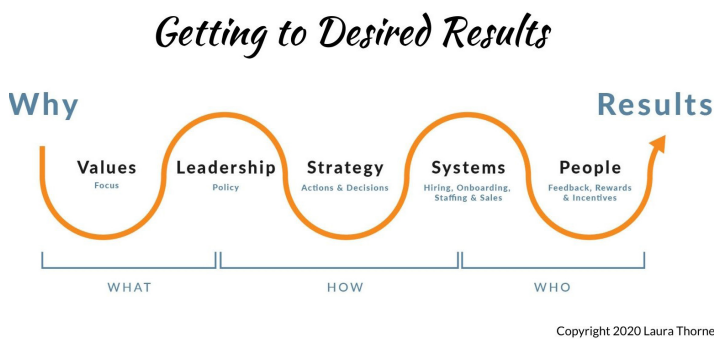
Getting to Desired Results

Why

Results

Values
Focus

Leadership
Policy

Strategy
Actions & Decisions

Systems
Hiring, Onboarding, Staffing & Sales

People
Feedback, Rewards & Incentives

WHAT

HOW

WHO

Copyright 2020 Laura Thorne